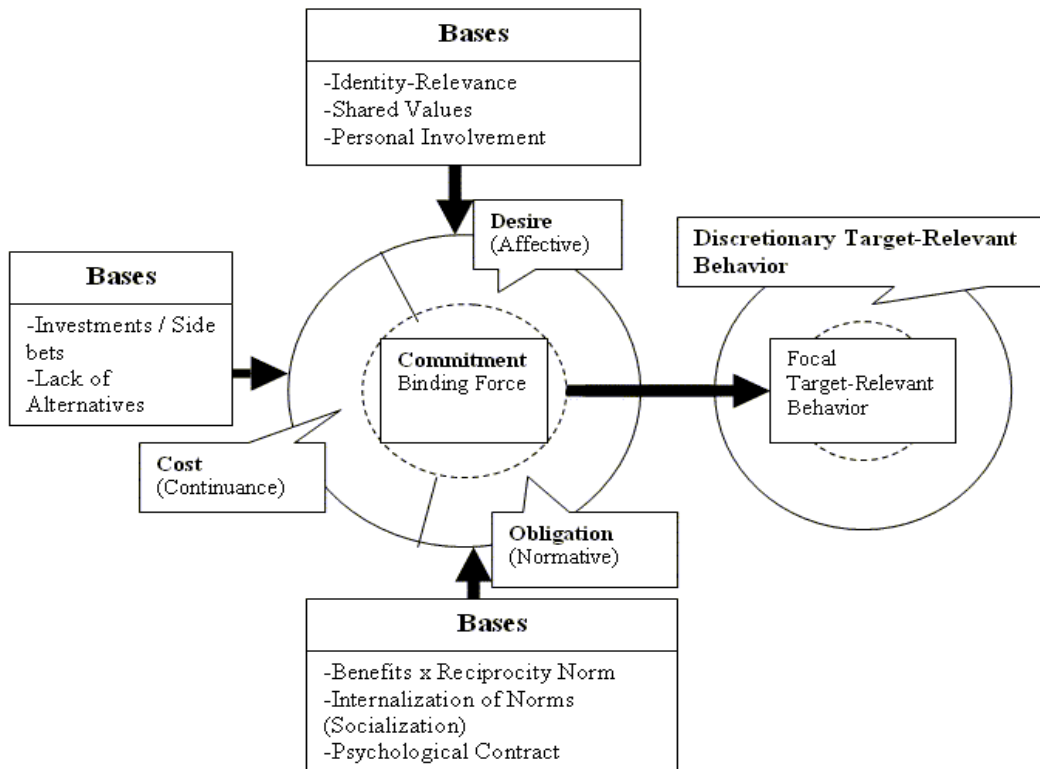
Bases

-Identity-Relevance
-Shared Values
-Personal Involvement

Desire
(Affective)

Discretionary Target-Relevant Behavior

Bases

-Investments / Side bets
-Lack of Alternatives

Commitment
Binding Force

Focal
Target-Relevant
Behavior

Cost
(Continuance)

Obligation
(Normative)

Bases

-Benefits x Reciprocity Norm
-Internalization of Norms (Socialization)
-Psychological Contract